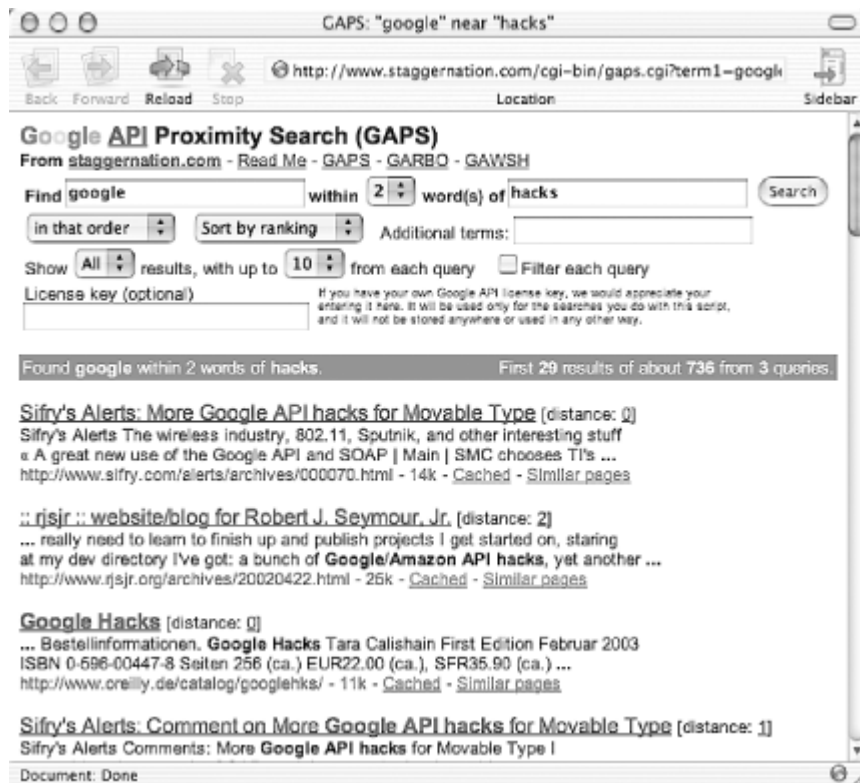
GAPS: "google" near "hacks"

Back Forward Reload Stop

http://www.staggernation.com/cgi-bin/gaps.cgi?term1=googl

Location

Sidebar

Google API Proximity Search (GAPS)

From staggernation.com - Read Me - GAPS - GARBO - GAWSH

Find google within 2 word(s) of hacks Search

in that order Sort by ranking Additional terms:

Show All results, with up to 10 from each query Filter each query

License key (optional)

If you have your own Google API license key, we would appreciate your entering it here. It will be used only for the searches you do with this script, and it will not be stored anywhere or used in any other way.

Found google within 2 words of hacks. First 29 results of about 736 from 3 queries.

Sifry's Alerts: More Google API hacks for Movable Type [distance: 0]
Sifry's Alerts The wireless industry, 802.11, Sputnik, and other interesting stuff « A great new use of the Google API and SOAP | Main | SMC chooses TI's ...
http://www.sifry.com/alerts/archives/000070.html - 14k - Cached - Similar pages

:: rjsjr :: website/blog for Robert J. Seymour, Jr. [distance: 2]
... really need to learn to finish up and publish projects I get started on, staring at my dev directory I've got: a bunch of Google/Amazon API hacks, yet another ...
http://www.rjsjr.org/archives/20020422.html - 25k - Cached - Similar pages

Google Hacks [distance: 0]
... Bestellinformationen. Google Hacks Tara Calishain First Edition Februar 2003 ISBN 0-596-00447-8 Seiten 256 (ca.) EUR22.00 (ca.), SFR35.90 (ca.) ...
http://www.oreilly.de/catalog/googlehks/ - 11k - Cached - Similar pages

Sifry's Alerts: Comment on More Google API hacks for Movable Type [distance: 1]
Sifry's Alerts Comments: More Google API hacks for Movable Type I

Document: Done